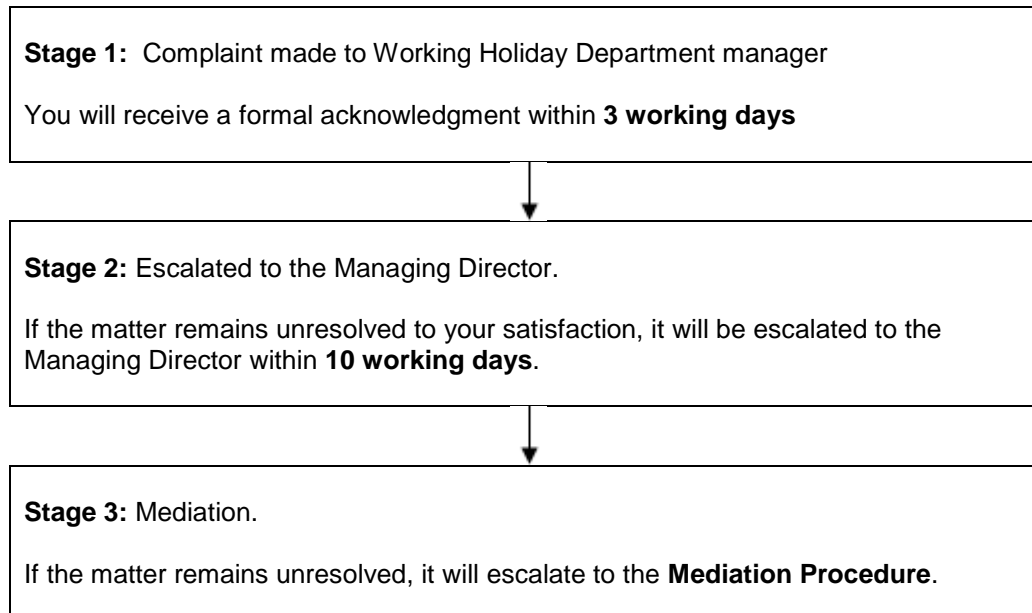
Stage 1: Complaint made to Working Holiday Department manager

You will receive a formal acknowledgment within 3 working days

Stage 2: Escalated to the Managing Director.

If the matter remains unresolved to your satisfaction, it will be escalated to the Managing Director within 10 working days.

Stage 3: Mediation.

If the matter remains unresolved, it will escalate to the Mediation Procedure.